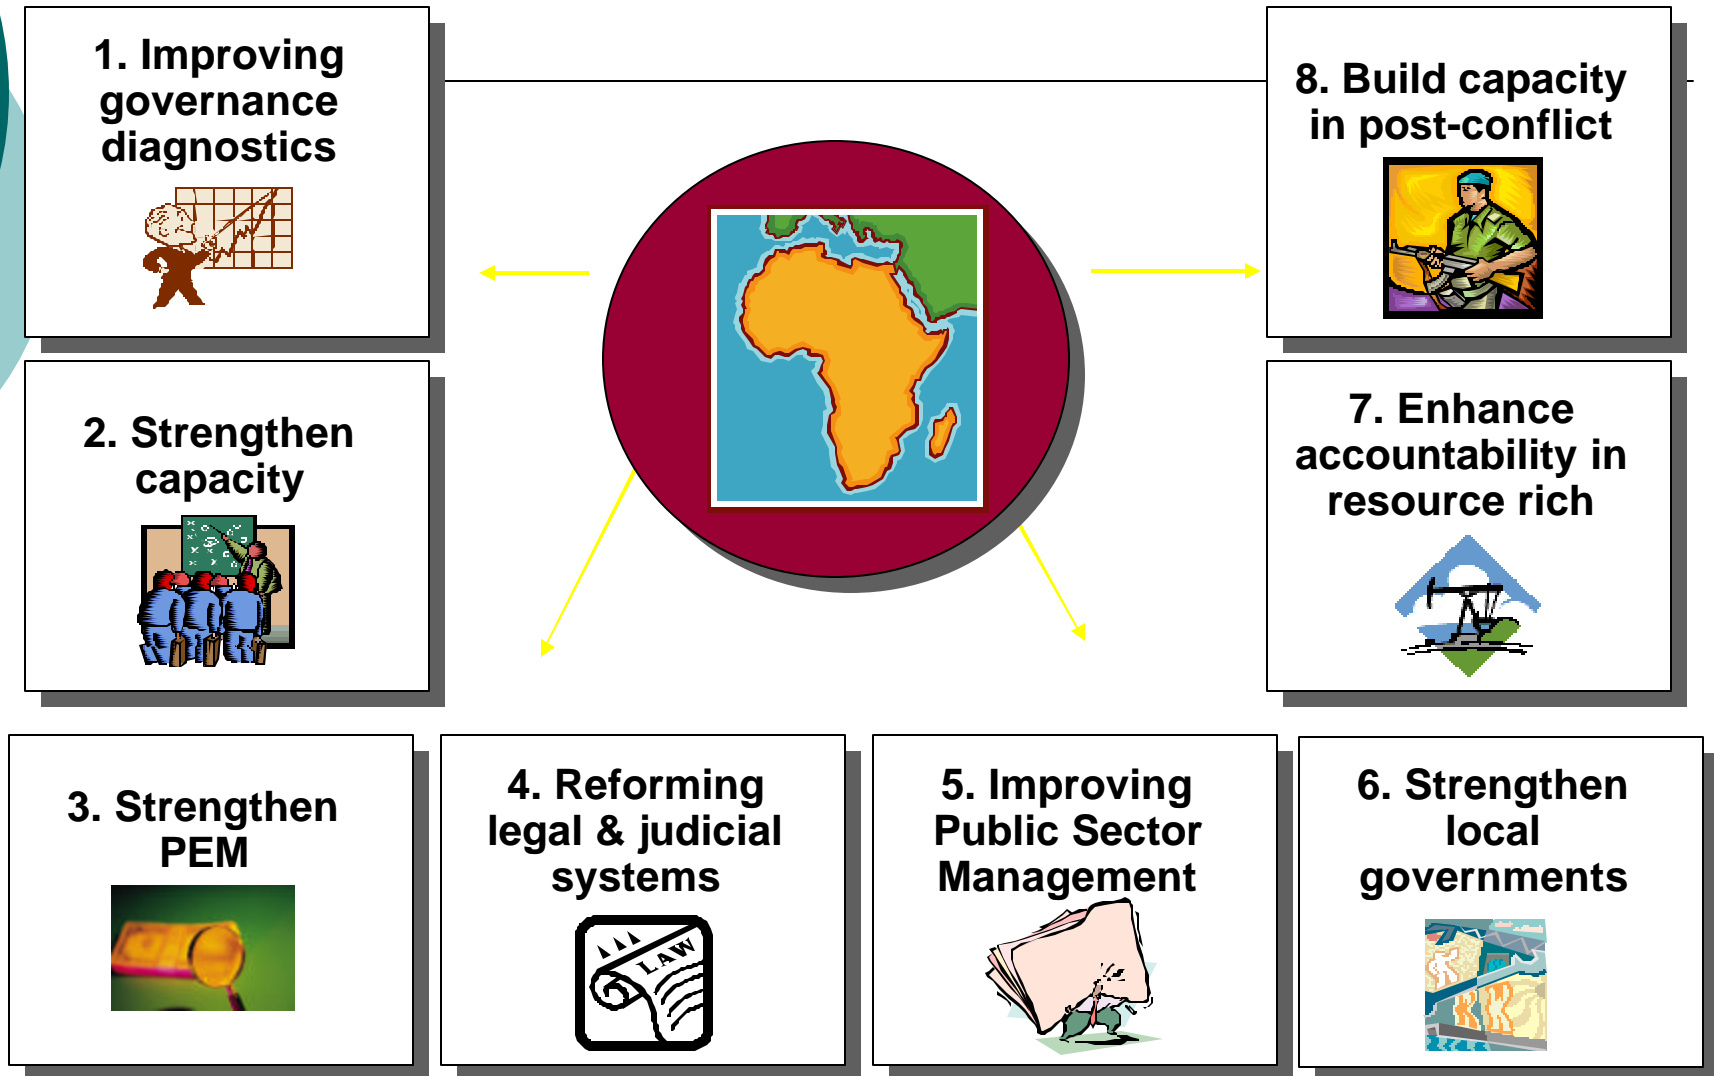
1. Improving governance diagnostics

8. Build capacity in post-conflict

2. Strengthen capacity

7. Enhance accountability in resource rich

3. Strengthen PEM

4. Reforming legal & judicial systems

LAW

5. Improving Public Sector Management

6. Strengthen local governments